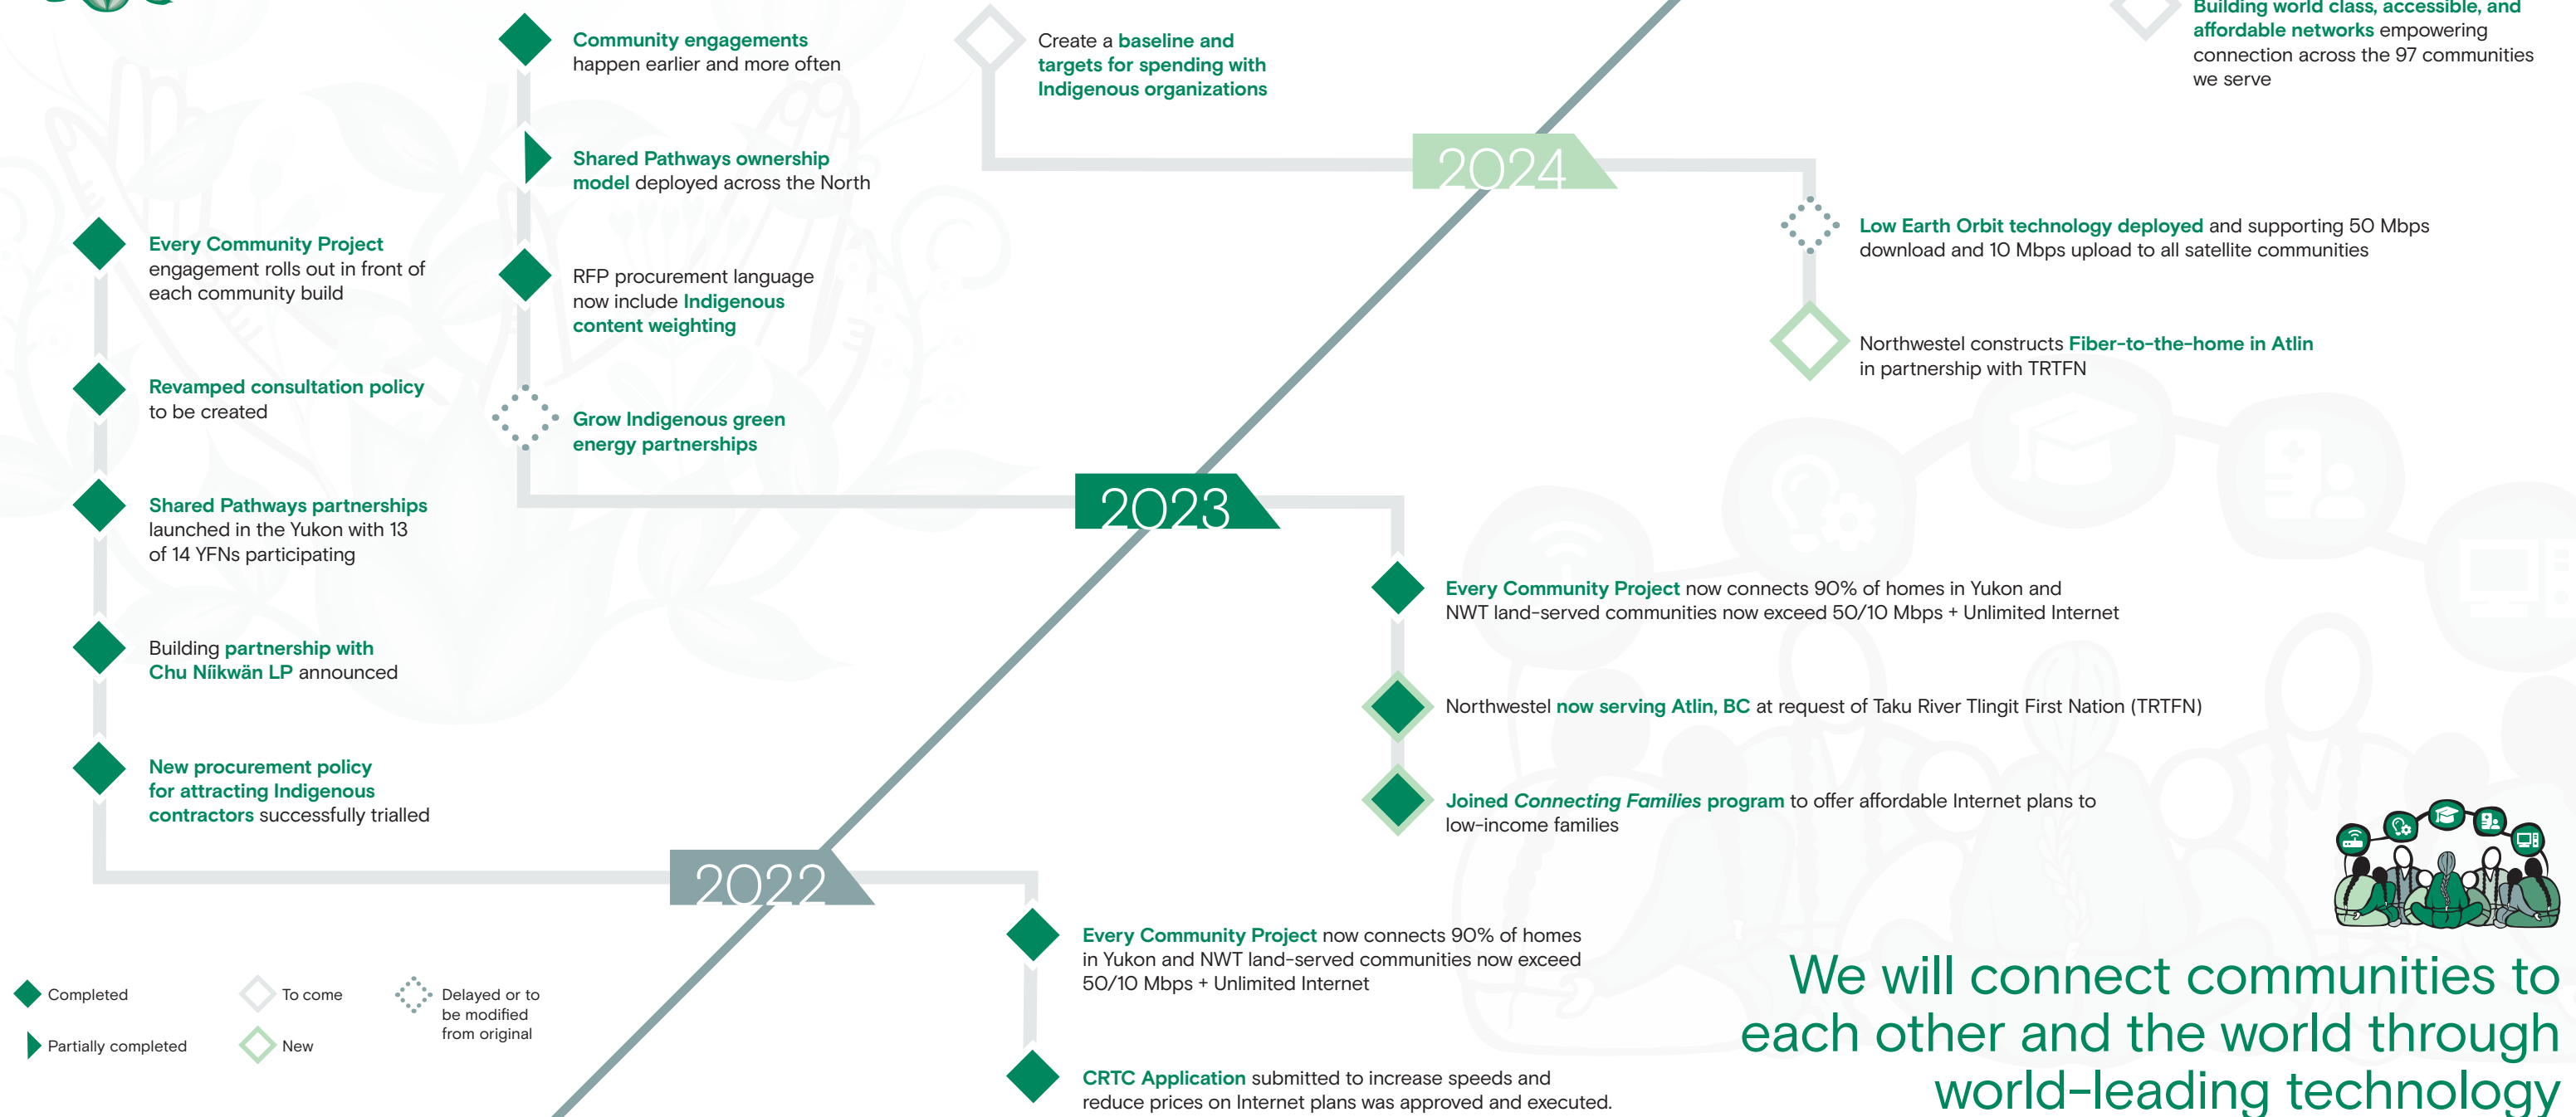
Community engagements happen earlier and more often

Shared Pathways ownership model deployed across the North

Every Community Project engagement rolls out in front of each community build

RFP procurement language now include Indigenous content weighting

Revamped consultation policy to be created

Grow Indigenous green energy partnerships

Shared Pathways partnerships launched in the Yukon with 13 of 14 YFNs participating

Building partnership with Chu Nìikwän LP announced

New procurement policy for attracting Indigenous contractors successfully trialled

Create a baseline and targets for spending with Indigenous organizations

2024

Building world class, accessible, and affordable networks empowering connection across the 97 communities we serve

Low Earth Orbit technology deployed and supporting 50 Mbps download and 10 Mbps upload to all satellite communities

Northwestel constructs Fiber-to-the-home in Atlin in partnership with TRTFN

2023

Every Community Project now connects 90% of homes in Yukon and NWT land-served communities now exceed 50/10 Mbps + Unlimited Internet

Northwestel now serving Atlin, BC at request of Taku River Tlingit First Nation (TRTFN)

Joined Connecting Families program to offer affordable Internet plans to low-income families

2022

Every Community Project now connects 90% of homes in Yukon and NWT land-served communities now exceed 50/10 Mbps + Unlimited Internet

CRTC Application submitted to increase speeds and reduce prices on Internet plans was approved and executed.

Completed
Partially completed
To come
New
Delayed or to be modified from original

We will connect communities to each other and the world through world-leading technology